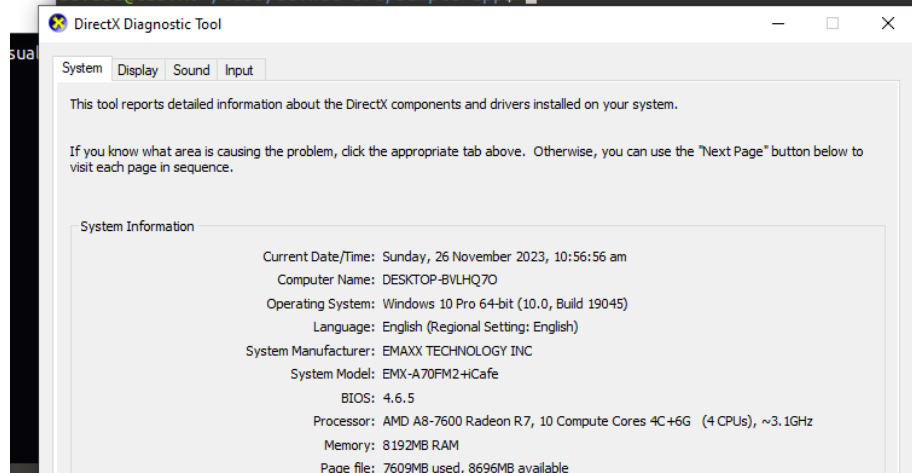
sual

DirectX Diagnostic Tool

System Display Sound Input

This tool reports detailed information about the DirectX components and drivers installed on your system.

If you know what area is causing the problem, click the appropriate tab above. Otherwise, you can use the "Next Page" button below to visit each page in sequence.

System Information

Current Date/Time: Sunday, 26 November 2023, 10:56:56 am
Computer Name: DESKTOP-BVLHQ7O
Operating System: Windows 10 Pro 64-bit (10.0, Build 19045)
Language: English (Regional Setting: English)
System Manufacturer: EMAXX TECHNOLOGY INC
System Model: EMX-A70FM2+iCafe
BIOS: 4.6.5
Processor: AMD A8-7600 Radeon R7, 10 Compute Cores 4C+6G (4 CPUs), ~3.1GHz
Memory: 8192MB RAM
Page file: 7609MB used, 8696MB available